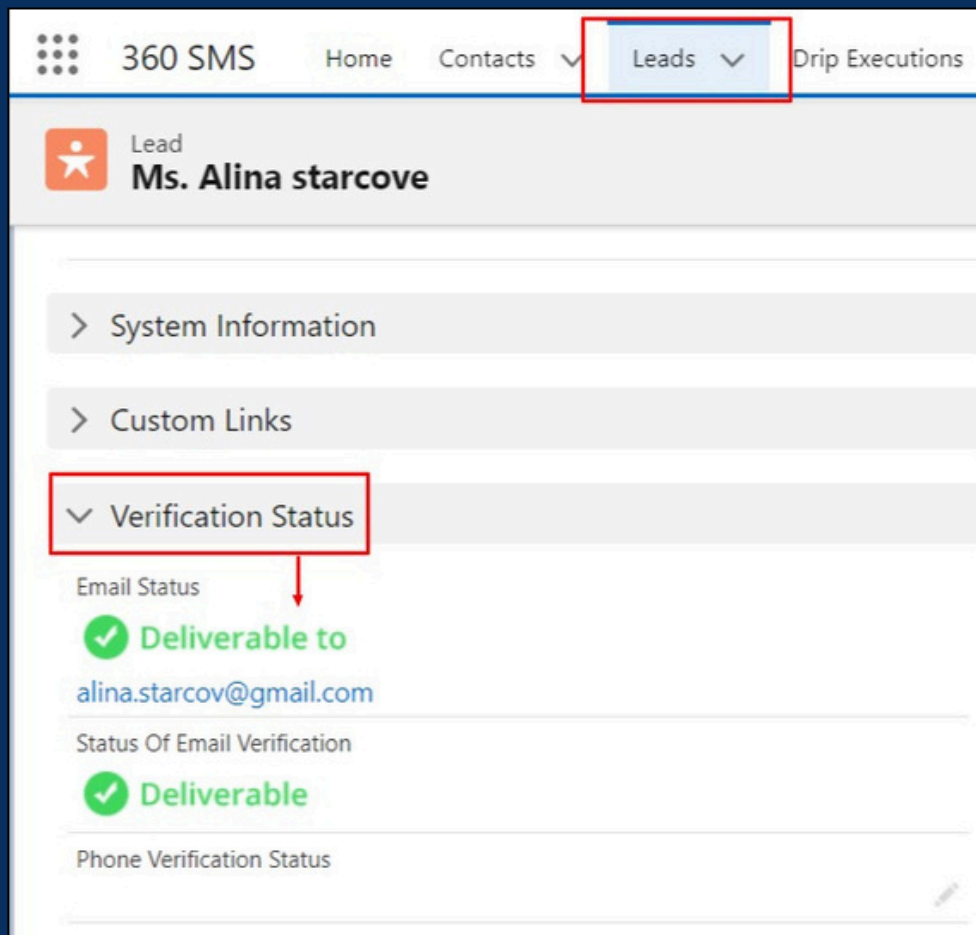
360 SMS Home Contacts Leads Drip Executions

Lead
Ms. Alina starcove

System Information

Custom Links

Verification Status

Email Status
Deliverable to
alina.starcov@gmail.com

Status Of Email Verification
Deliverable

Phone Verification Status